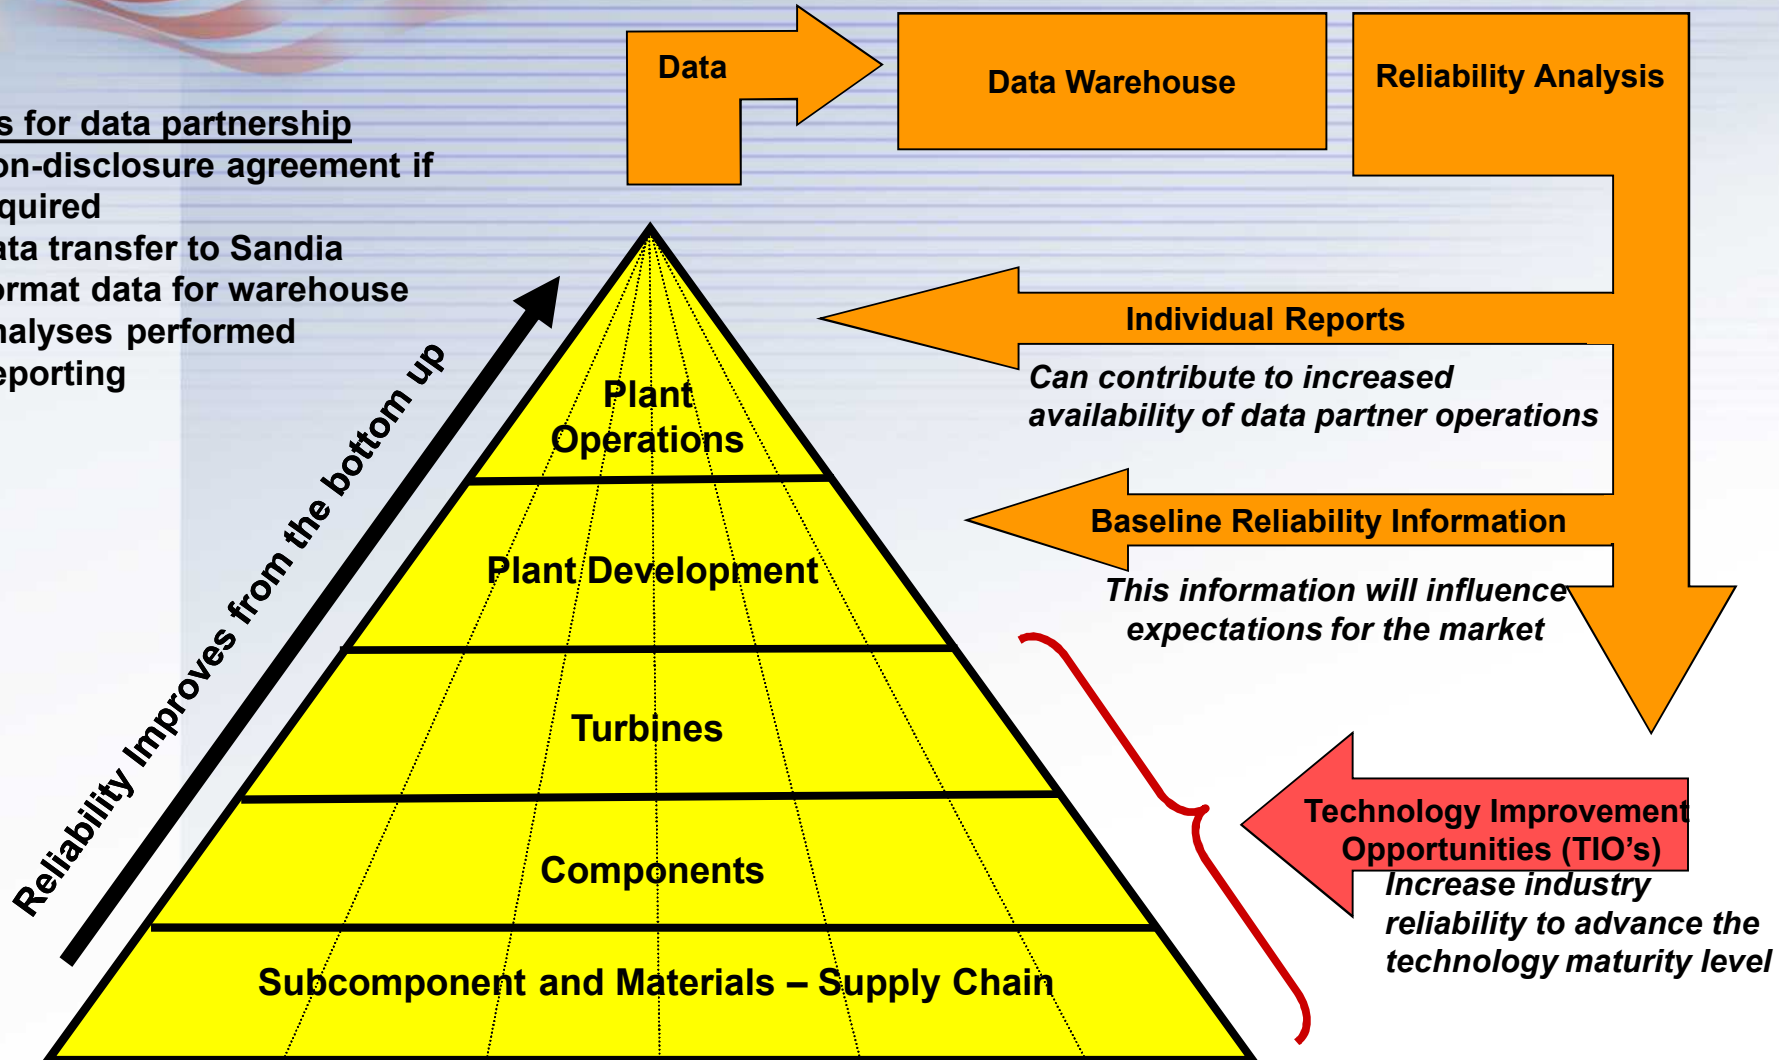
s for data partnership
on-disclosure agreement if quired
ata transfer to Sandia
ormat data for warehouse
nalyses performed
eporting

Data

Data Warehouse

Reliability Analysis

Individual Reports

Can contribute to increased availability of data partner operations

Baseline Reliability Information

This information will influence expectations for the market

Reliability Improves from the bottom up

Plant Operations

Plant Development

Turbines

Components

Subcomponent and Materials – Supply Chain

Technology Improvement Opportunities (TIO's)

Increase industry reliability to advance the technology maturity level